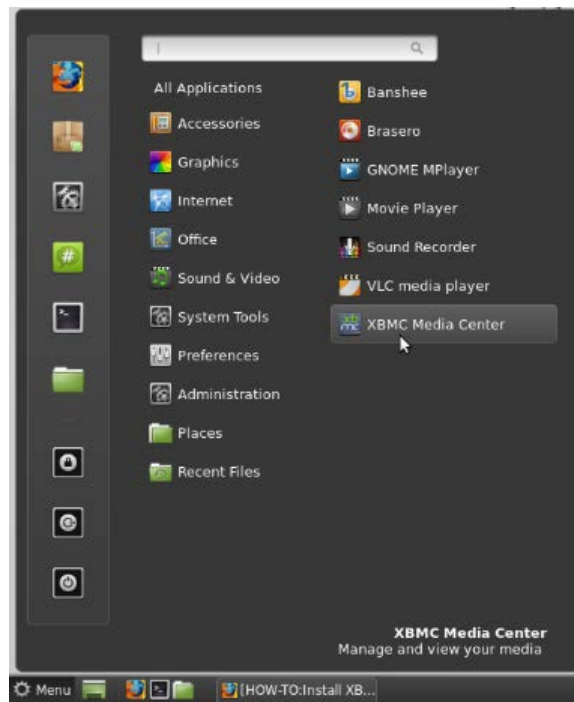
All Applications
Accessories
Graphics
Internet
Office
Sound & Video
System Tools
Preferences
Administration
Places
Recent Files

Banshee
Brasero
GNOME MPlayer
Movie Player
Sound Recorder
VLC media player
XBMC Media Center

XBMC Media Center
Manage and view your media

Menu
[HOW-TO:Install XB...